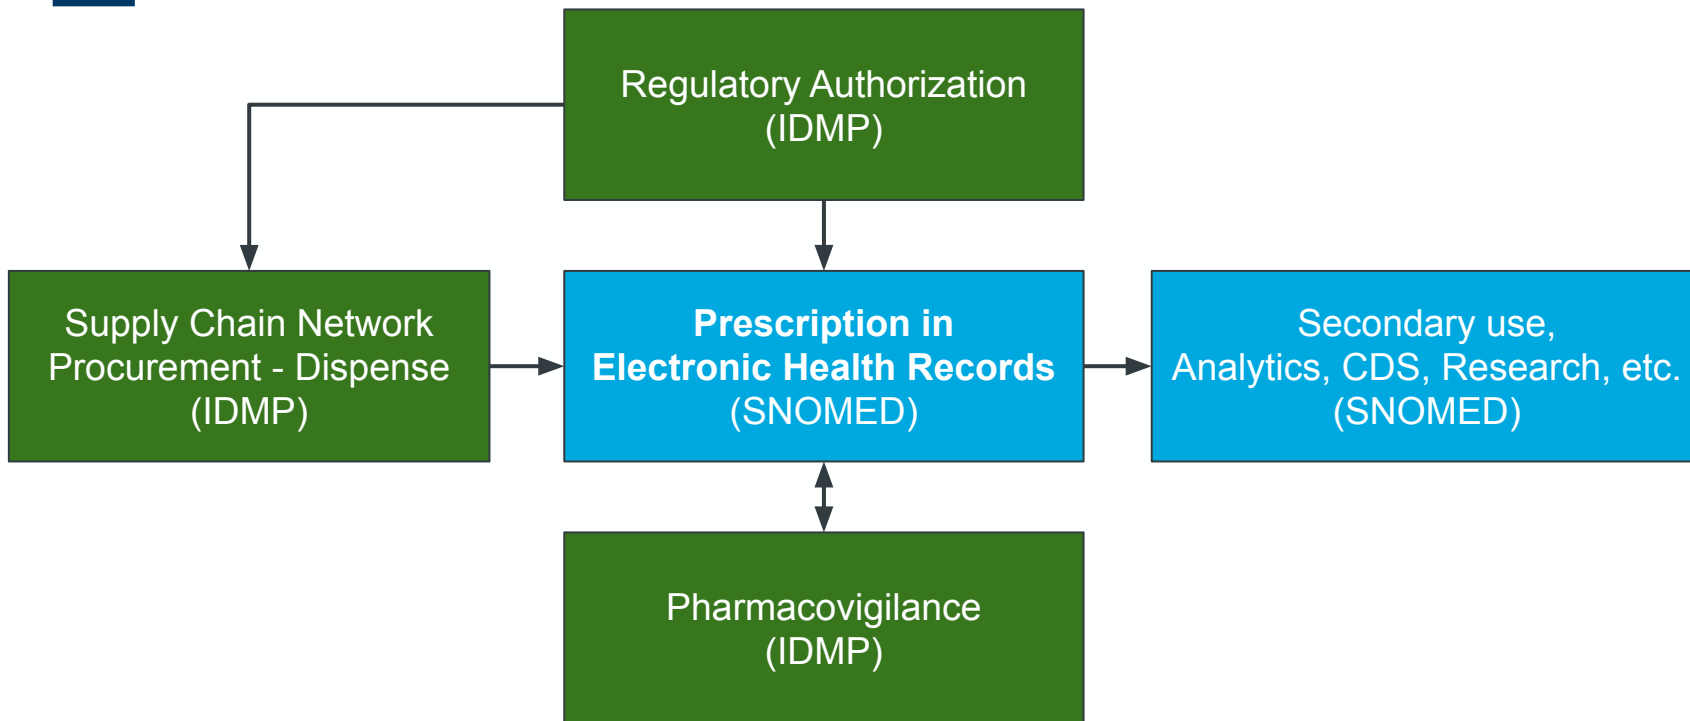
Regulatory Authorization
(IDMP)

Supply Chain Network
Procurement - Dispense
(IDMP)

**Prescription in
Electronic Health Records**
(SNOMED)

Secondary use,
Analytics, CDS, Research, etc.
(SNOMED)

Pharmacovigilance
(IDMP)